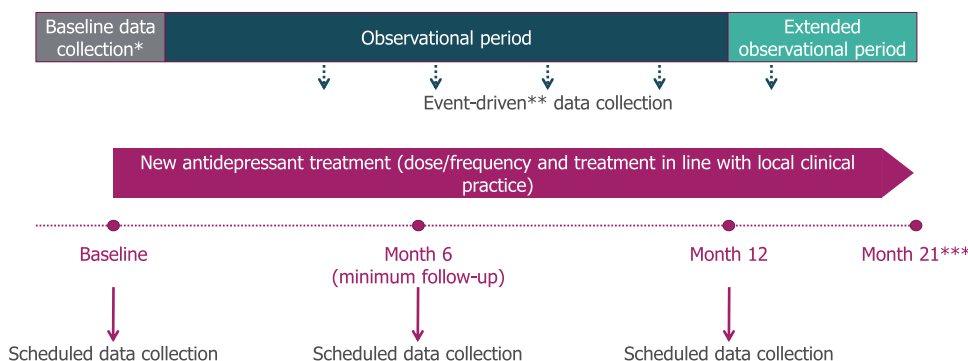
Baseline data collection*

Observational period

Extended observational period

Event-driven** data collection

New antidepressant treatment (dose/frequency and treatment in line with local clinical practice)

Baseline

Month 6
(minimum follow-up)

Month 12

Month 21***

Scheduled data collection

Scheduled data collection

Scheduled data collection